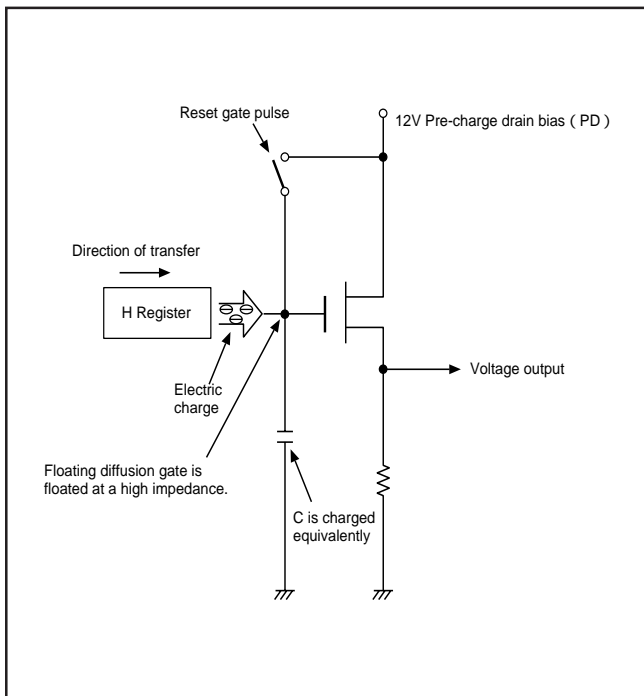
Reset gate pulse

12V Pre-charge drain bias ( PD )

Direction of transfer

H Register

Electric charge

Voltage output

Floating diffusion gate is floated at a high impedance.

C is charged equivalently